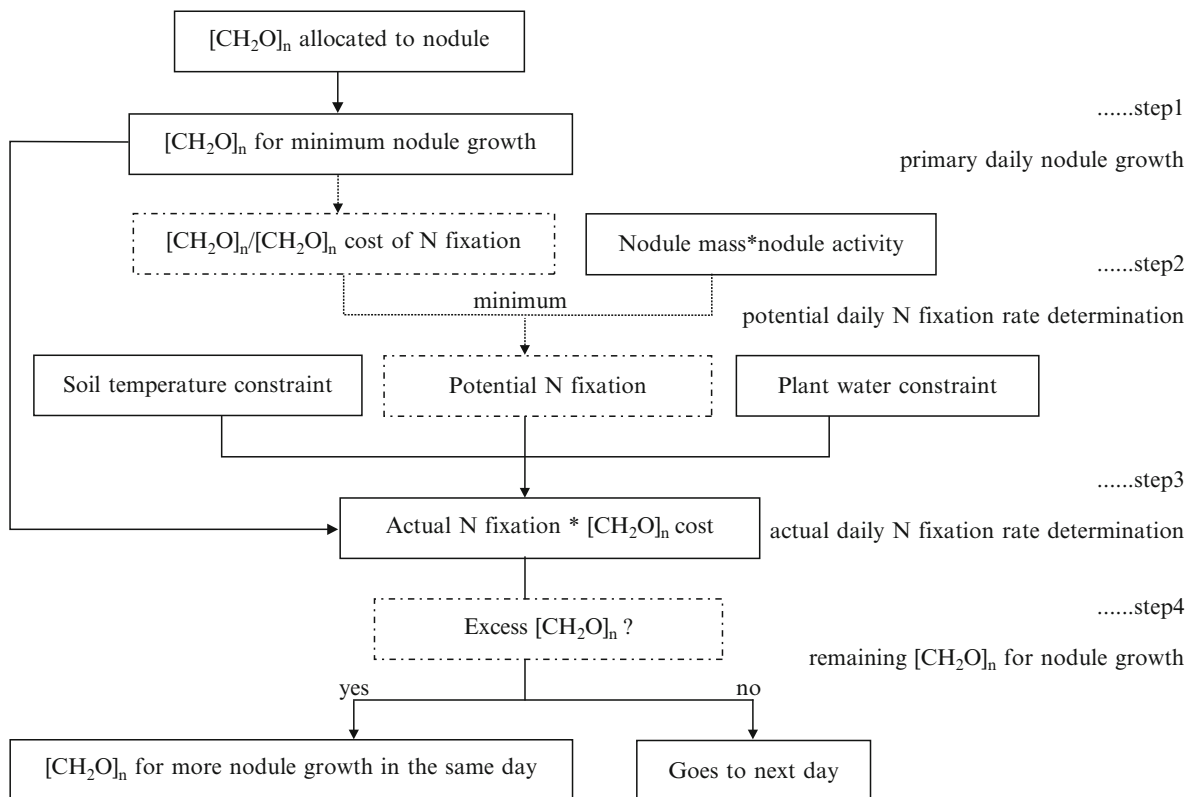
$[CH_2O]_n$ allocated to nodule

......step1

$[CH_2O]_n$ for minimum nodule growth

primary daily nodule growth

$[CH_2O]_n/[CH_2O]_n$ cost of N fixation

Nodule mass*nodule activity

......step2

minimum

potential daily N fixation rate determination

Soil temperature constraint

Potential N fixation

Plant water constraint

......step3

Actual N fixation * $[CH_2O]_n$ cost

actual daily N fixation rate determination

......step4

Excess $[CH_2O]_n$ ?

remaining $[CH_2O]_n$ for nodule growth

yes

no

$[CH_2O]_n$ for more nodule growth in the same day

Goes to next day